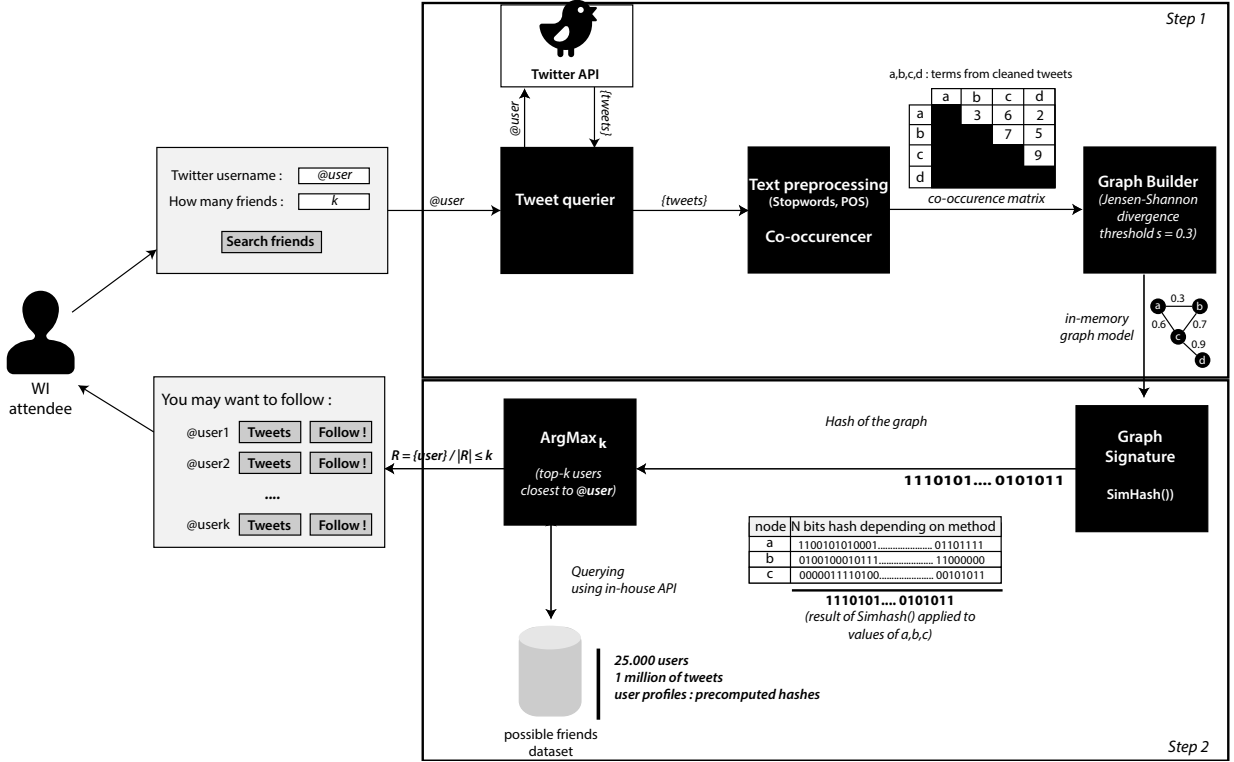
Step 1

Twitter API

@user

{tweets}

Twitter username : @user
How many friends : k
Search friends

@user

Tweet querier

{tweets}

Text preprocessing
(Stopwords, POS)
Co-occurencer

a,b,c,d : terms from cleaned tweets

| | a | b | c | d |
|---|---|---|---|---|
| a | | 3 | 6 | 2 |
| b | | | 7 | 5 |
| c | | | | 9 |
| d | | | | |

co-occurence matrix

Graph Builder
(Jensen-Shannon divergence threshold s = 0.3)

in-memory graph model

a 0.3 b 0.6 0.7 c 0.9 d

WI attendee

You may want to follow :
@user1 Tweets Follow !
@user2 Tweets Follow !
....
@userk Tweets Follow !

$R = \{user\} / |R| \leq k$

ArgMax$_k$
(top-k users closest to @user)

Hash of the graph

Graph Signature
SimHash()

1110101.... 0101011

| node | N bits hash depending on method |
|---|---|
| a | 1100101010001...................... 01101111 |
| b | 0100100010111....................... 11000000 |
| c | 0000011110100...................... 001010111 |

1110101.... 0101011
(result of Simhash() applied to values of a,b,c)

Querying using in-house API

25.000 users
1 million of tweets
user profiles : precomputed hashes

possible friends dataset

Step 2